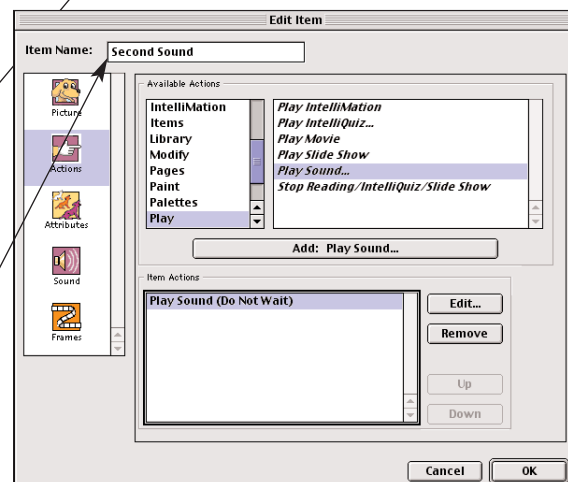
Edit Item

Item Name: Second Sound

Picture
Actions
Attributes
Sound
Frames

Available Actions

IntelliMation
Items
Library
Modify
Pages
Paint
Palettes
Play

Play IntelliMation
Play IntelliQuiz...
Play Movie
Play Slide Show
Play Sound...
Stop Reading/IntelliQuiz/Slide Show

Add: Play Sound...

Item Actions

Play Sound (Do Not Wait)

Edit...
Remove
Up
Down

Cancel
OK